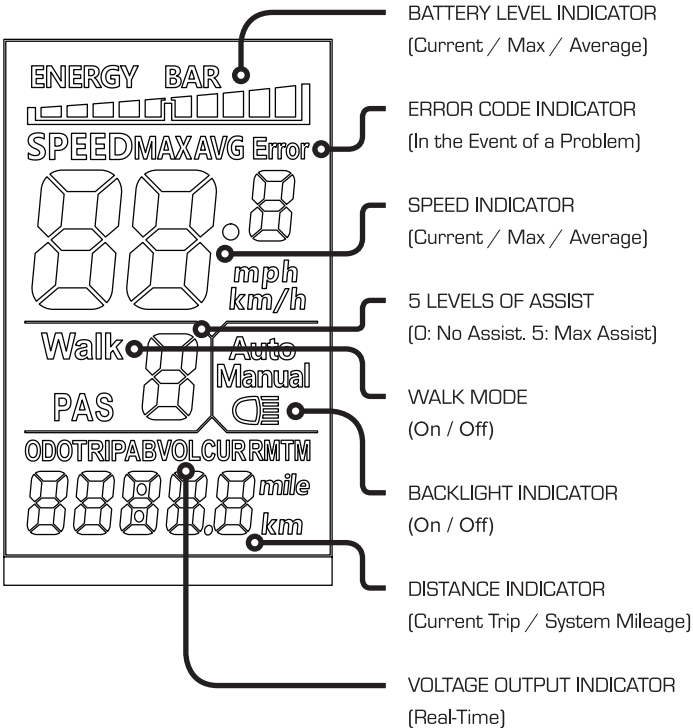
ENERGY BAR

SPEED MAX AVG Error

88.8

mph
km/h

Walk

8

Auto
Manual

PAS

ODO TRIP ABV VOL CUR RM TM

8888.8 mile
km

BATTERY LEVEL INDICATOR
(Current / Max / Average)

ERROR CODE INDICATOR
(In the Event of a Problem)

SPEED INDICATOR
(Current / Max / Average)

5 LEVELS OF ASSIST
(0: No Assist. 5: Max Assist)

WALK MODE
(On / Off)

BACKLIGHT INDICATOR
(On / Off)

DISTANCE INDICATOR
(Current Trip / System Mileage)

VOLTAGE OUTPUT INDICATOR
(Real-Time)